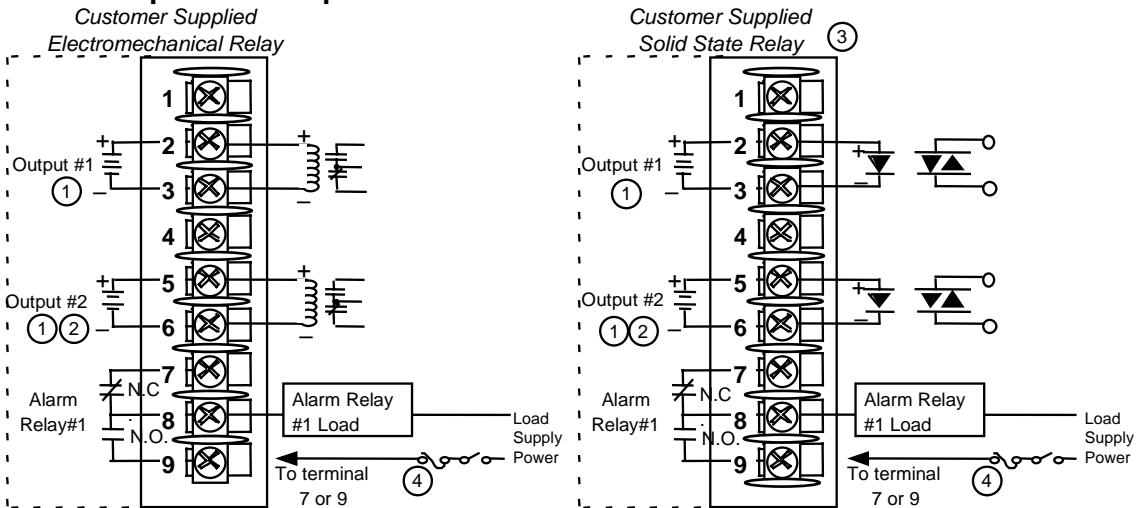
Customer Supplied
Electromechanical Relay

1
2
3
4
5
6
7
8
9

Output #1
1
Output #2
1 2
Alarm Relay#1
N.C
N.O.
Alarm Relay #1 Load
Load Supply Power
To terminal 7 or 9
4

Customer Supplied
Solid State Relay
3

1
2
3
4
5
6
7
8
9

Output #1
1
Output #2
1 2
Alarm Relay#1
N.C
N.O.
Alarm Relay #1 Load
Load Supply Power
To terminal 7 or 9
4